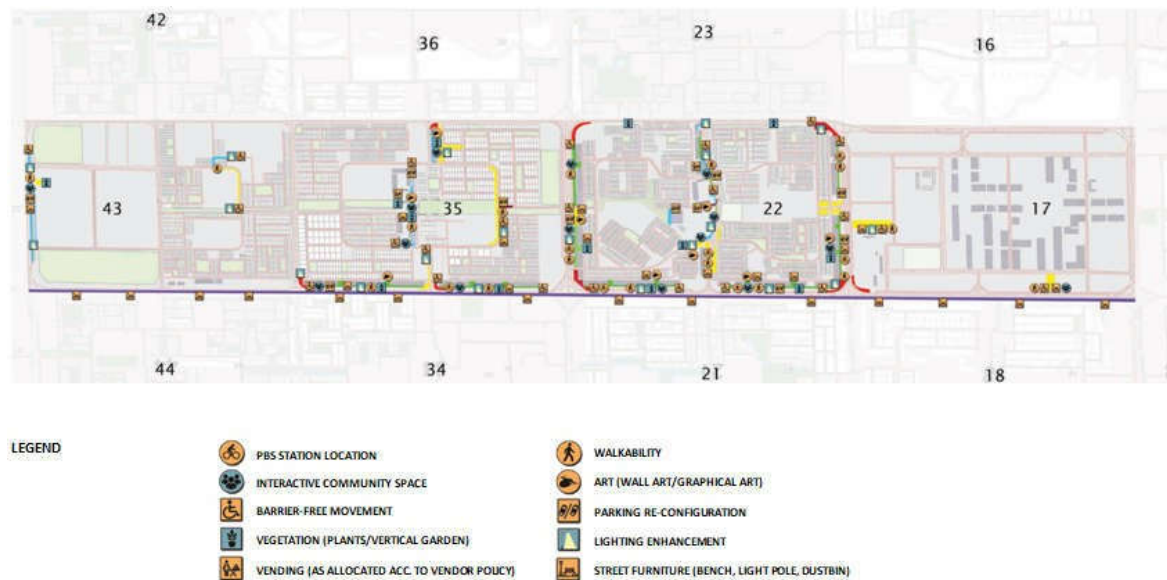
42

36

23

16

43

35

22

17

44

34

21

18

LEGEND

PBS STATION LOCATION

INTERACTIVE COMMUNITY SPACE

BARRIER-FREE MOVEMENT

VEGETATION (PLANTS/VERTICAL GARDEN)

VENDING (AS ALLOCATED ACC. TO VENDOR POLICY)

WALKABILITY

ART (WALL ART/GRAPHICAL ART)

PARKING RE-CONFIGURATION

LIGHTING ENHANCEMENT

STREET FURNITURE (BENCH, LIGHT POLE, DUSTBIN)